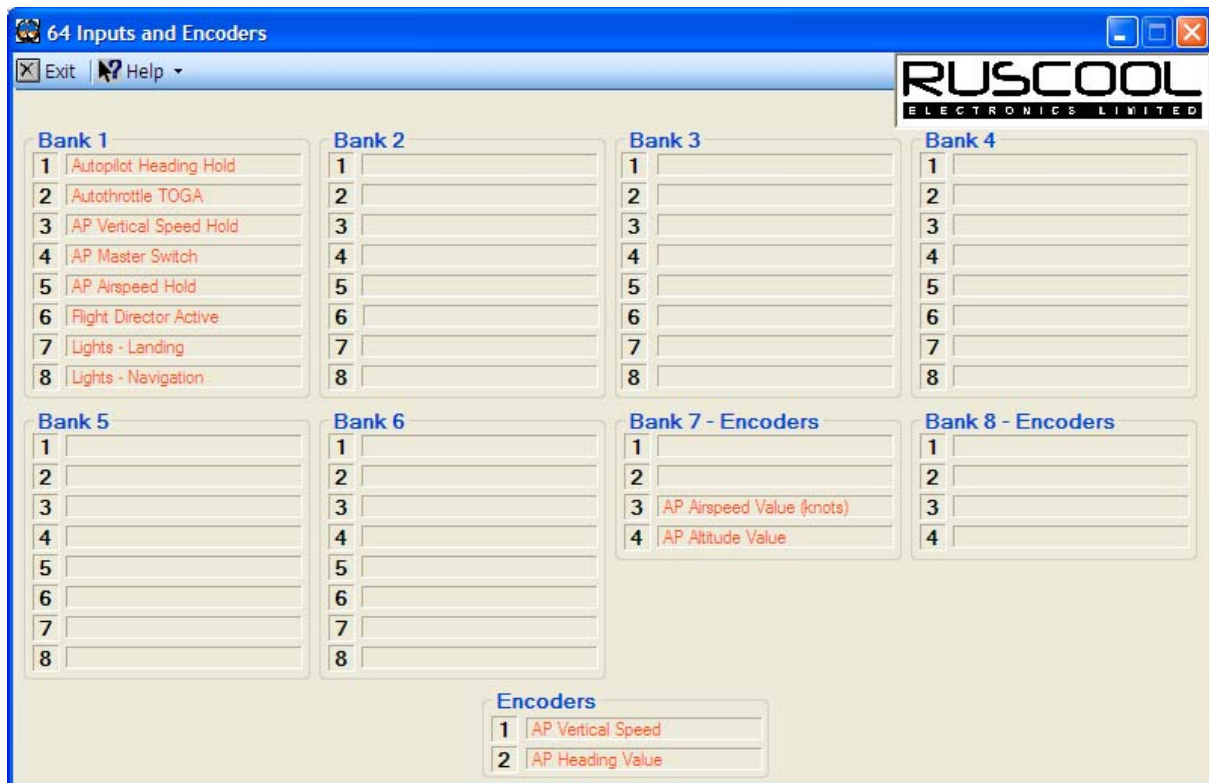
64 Inputs and Encoders

Exit | Help

RUSCOOL
ELECTRONICS LIMITED

Bank 1
1 Autopilot Heading Hold
2 Autothrottle TOGA
3 AP Vertical Speed Hold
4 AP Master Switch
5 AP Airspeed Hold
6 Flight Director Active
7 Lights - Landing
8 Lights - Navigation

Bank 2
1
2
3
4
5
6
7
8

Bank 3
1
2
3
4
5
6
7
8

Bank 4
1
2
3
4
5
6
7
8

Bank 5
1
2
3
4
5
6
7
8

Bank 6
1
2
3
4
5
6
7
8

Bank 7 - Encoders
1
2
3 AP Airspeed Value (knots)
4 AP Altitude Value

Bank 8 - Encoders
1
2
3
4

Encoders
1 AP Vertical Speed
2 AP Heading Value